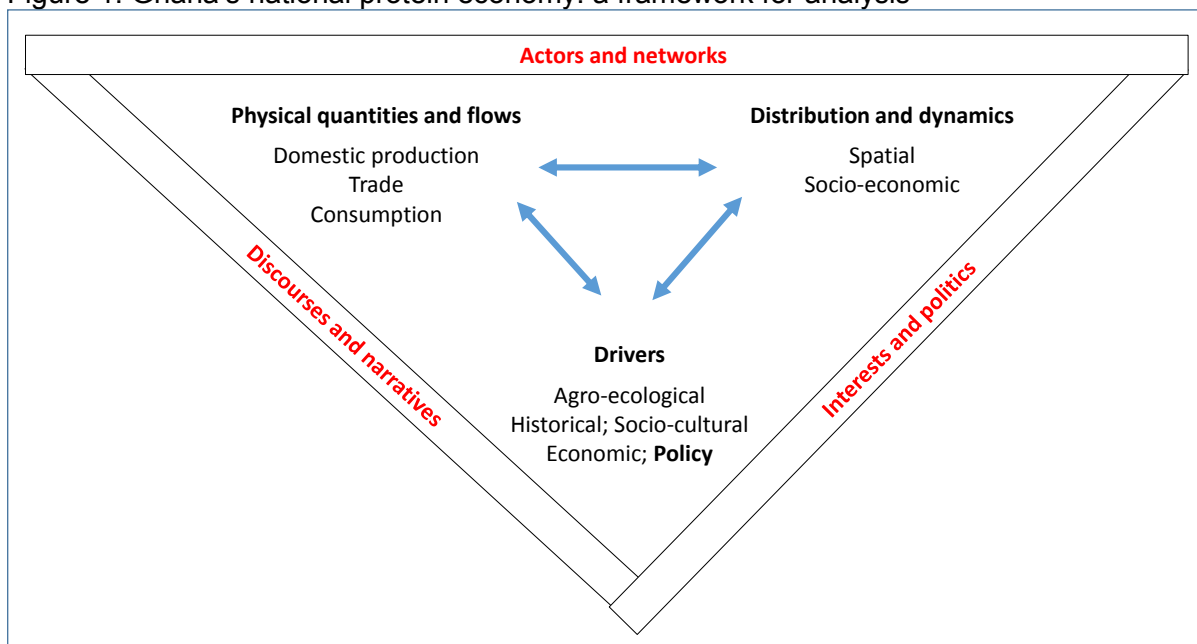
Figure 1: Ghana's national protein economy: a framework for analysis

Actors and networks

Physical quantities and flows

Domestic production
Trade
Consumption

Distribution and dynamics

Spatial
Socio-economic

Drivers

Agro-ecological
Historical; Socio-cultural
Economic; **Policy**

Discourses and narratives

Interests and politics